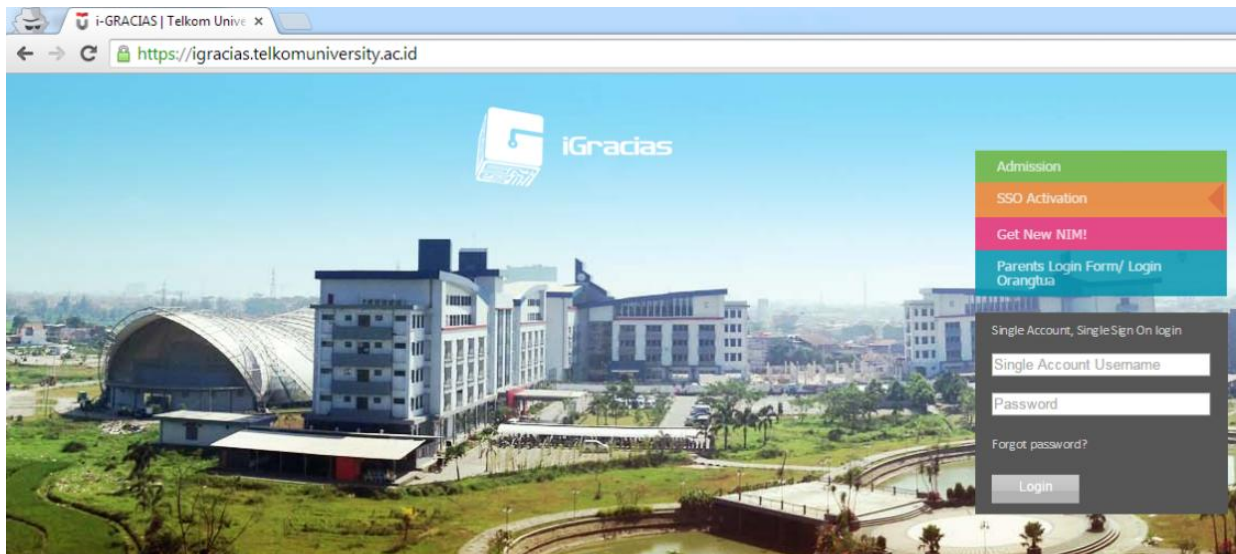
i-GRACIAS | Telkom Unive ×

https://igracias.telkomuniversity.ac.id

iGracias

Admission

SSO Activation

Get New NIM!

Parents Login Form/ Login Orangtua

Single Account, Single Sign On login

Single Account Username

Password

Forgot password?

Login